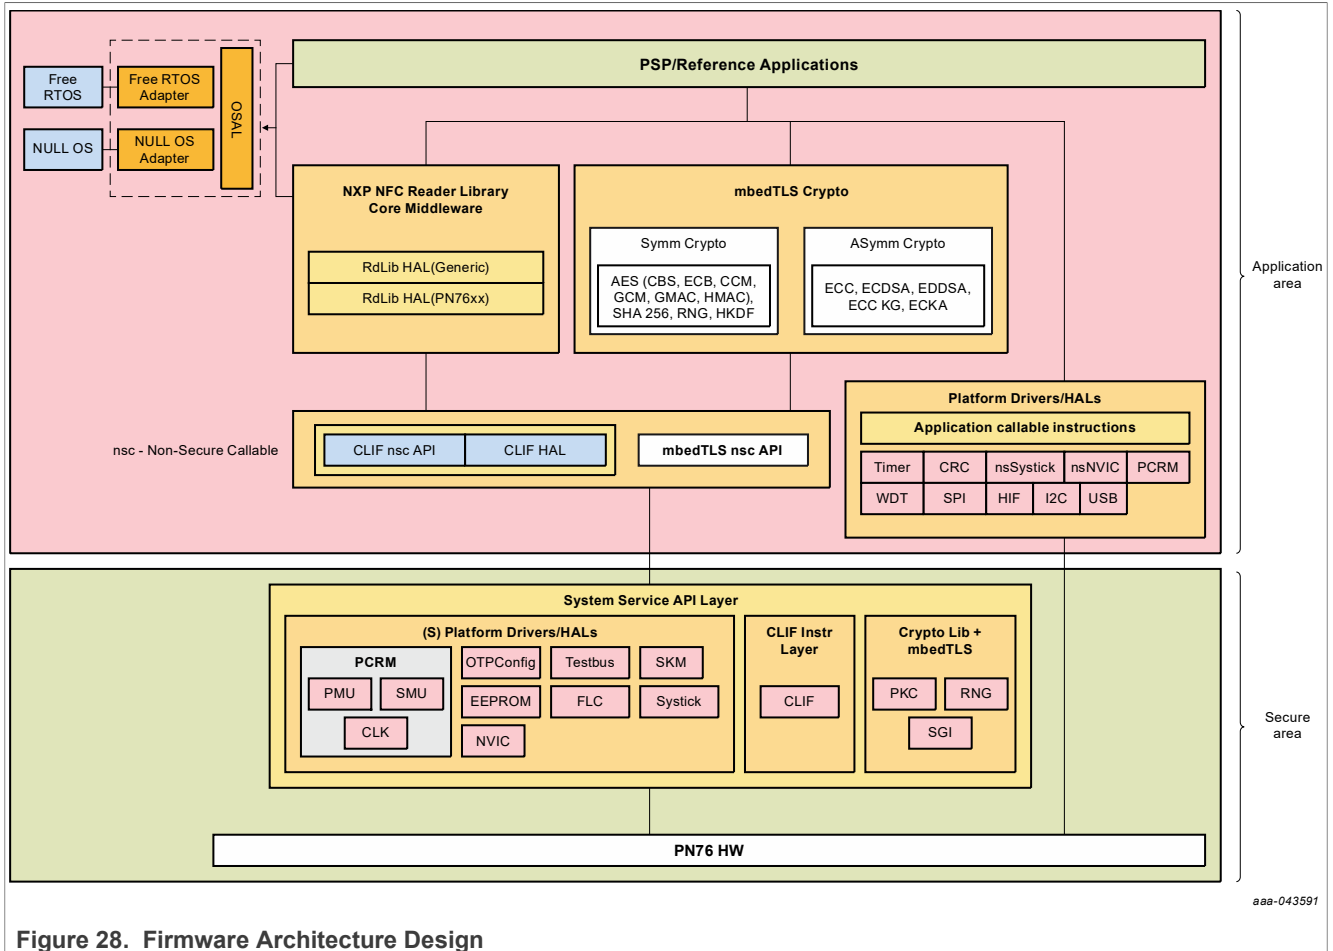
Free RTOS

Free RTOS Adapter

NULL OS

NULL OS Adapter

OSAL

PSP/Reference Applications

NXP NFC Reader Library Core Middleware

RdLib HAL(Generic)

RdLib HAL(PN76xx)

mbedTLS Crypto

Symm Crypto

AES (CBS, ECB, CCM, GCM, GMAC, HMAC), SHA 256, RNG, HKDF

ASymm Crypto

ECC, ECDSA, EDDSA, ECC KG, ECKA

Application area

Platform Drivers/HALs

Application callable instructions

| Timer | CRC | nsSystick | nsNVIC | PCRM |
|---|---|---|---|---|
| WDT | SPI | HIF | I2C | USB |

nsc - Non-Secure Callable

CLIF nsc API

CLIF HAL

mbedTLS nsc API

System Service API Layer

(S) Platform Drivers/HALs

PCRM

PMU

SMU

CLK

OTPConfig

Testbus

SKM

EEPROM

FLC

Systick

NVIC

CLIF Instr Layer

CLIF

Crypto Lib + mbedTLS

PKC

RNG

SGI

Secure area

PN76 HW

aaa-043591

Figure 28. Firmware Architecture Design